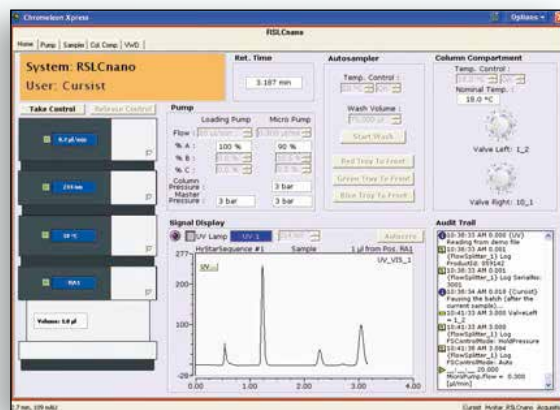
Chromeleon Xpress

Options

RSLCnano

Home | Pump | Sampler | Col. Comp | VWD |

System: RSLCnano
User: Cursist

Ret. Time
3.187 min

Autosampler

Column Compartment

Take Control | Release Control

Temp. Control :

Temp. Control :

Nominal Temp. :
18.0 °C

Pump

Loading Pump | Micro Pump

Wash Volume :

Start Wash

Flow :

% A : 100 % | 90 %

% B :

% C :

Column Pressure : 3 bar

Master Pressure : 3 bar | 3 bar

Red Tray To Front

Green Tray To Front

Blue Tray To Front

Valve Left: 1_2

Valve Right: 10_1

Volume: 1.0 µl

Signal Display

UV Lamp | UV_1 | Autozero

HyStarSequence #1 | Sample | 1 µl from Pos. RA1

UV_VIS_1

277

200

100

-20

0.00 | 1.00 | 2.00 | 3.00 | 4.00

Audit Trail

10:38:33 AM 0.000 {UV} Reading from demo file
10:38:33 AM 0.000 {FlowSplitter_1} Log ProductId: 059142
10:38:33 AM 0.001 {FlowSplitter_1} Log SerialNo: 3001
10:38:34 AM 0.010 {Cursist} Pausing the batch (after the current sample)...
10:41:33 AM 0.000 ValveLeft = 1_2
10:41:33 AM 0.000 {FlowSplitter_1} Log FSControlMode: HoldPressure
10:41:38 AM 0.084 {FlowSplitter_1} Log FSControlMode: Auto
20.000 MicroPump.Flow = 0.300 [µl/min]

Cursist | HyStar RSLCnano | Active